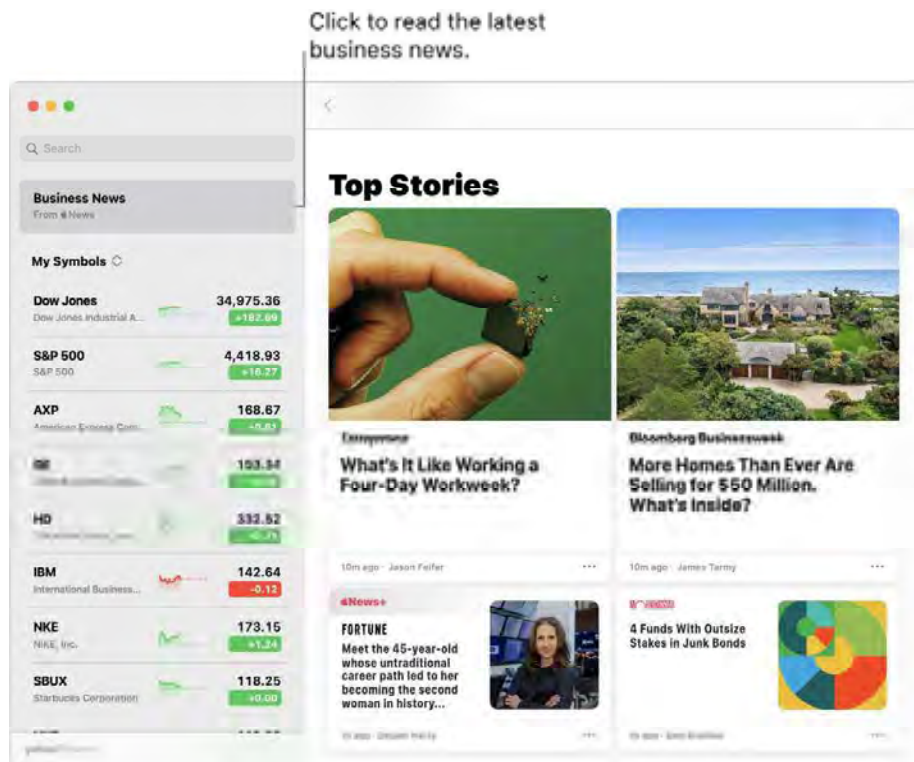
Click to read the latest business news.

Search

Business News
From News

My Symbols

Dow Jones
Dow Jones Industrial A...
34,975.36
+182.69

S&P 500
S&P 500
4,418.93
+16.27

AXP
American Express Com...
168.67
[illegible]

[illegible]
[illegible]
193.34
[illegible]

HD
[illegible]
332.52
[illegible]

IBM
International Business...
142.64
-0.12

NKE
NIKE, Inc.
173.15
+1.24

SBUX
Starbucks Corporation
118.25
+0.00

Top Stories

Entrepreneur
What's It Like Working a Four-Day Workweek?
10m ago · Jason Feifer

Bloomberg Businessweek
More Homes Than Ever Are Selling for $50 Million. What's Inside?
10m ago · James Tarmy

News+
FORTUNE
Meet the 45-year-old whose untraditional career path led to her becoming the second woman in history...

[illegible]
4 Funds With Outsize Stakes in Junk Bonds